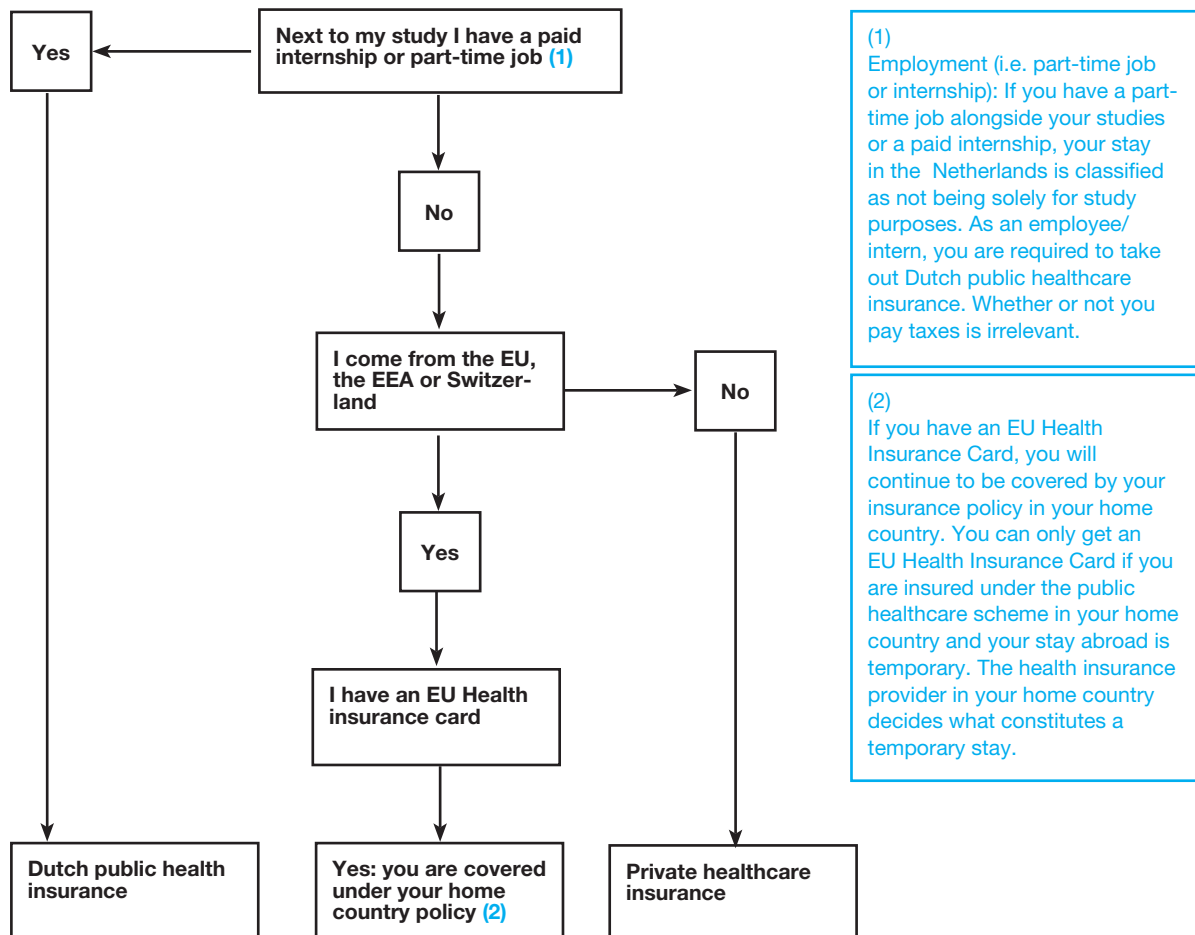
Next to my study I have a paid internship or part-time job (1)

Yes

No

I come from the EU, the EEA or Switzerland

No

Yes

I have an EU Health insurance card

Dutch public health insurance

Yes: you are covered under your home country policy (2)

Private healthcare insurance

(1)
Employment (i.e. part-time job or internship): If you have a part-time job alongside your studies or a paid internship, your stay in the Netherlands is classified as not being solely for study purposes. As an employee/intern, you are required to take out Dutch public healthcare insurance. Whether or not you pay taxes is irrelevant.

(2)
If you have an EU Health Insurance Card, you will continue to be covered by your insurance policy in your home country. You can only get an EU Health Insurance Card if you are insured under the public healthcare scheme in your home country and your stay abroad is temporary. The health insurance provider in your home country decides what constitutes a temporary stay.